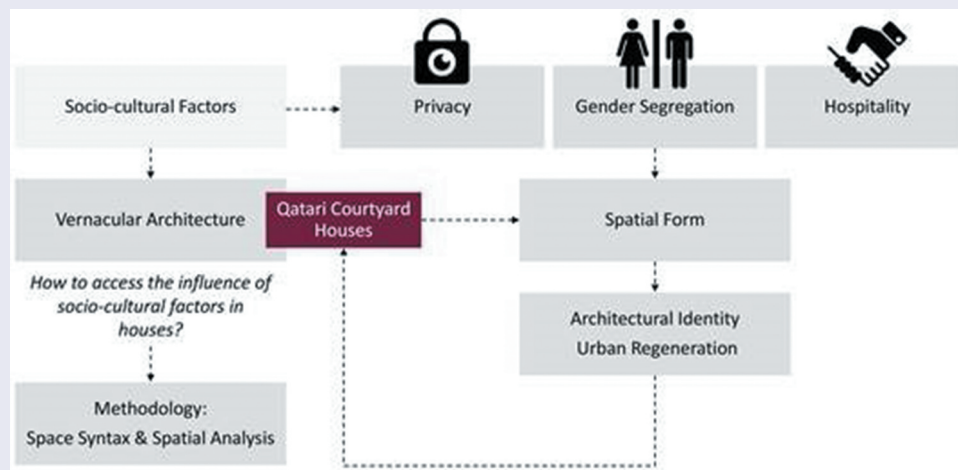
Socio-cultural Factors

Privacy

Gender Segregation

Hospitality

Vernacular Architecture

Qatari Courtyard Houses

Spatial Form

How to access the influence of socio-cultural factors in houses?

Architectural Identity
Urban Regeneration

Methodology:
Space Syntax & Spatial Analysis